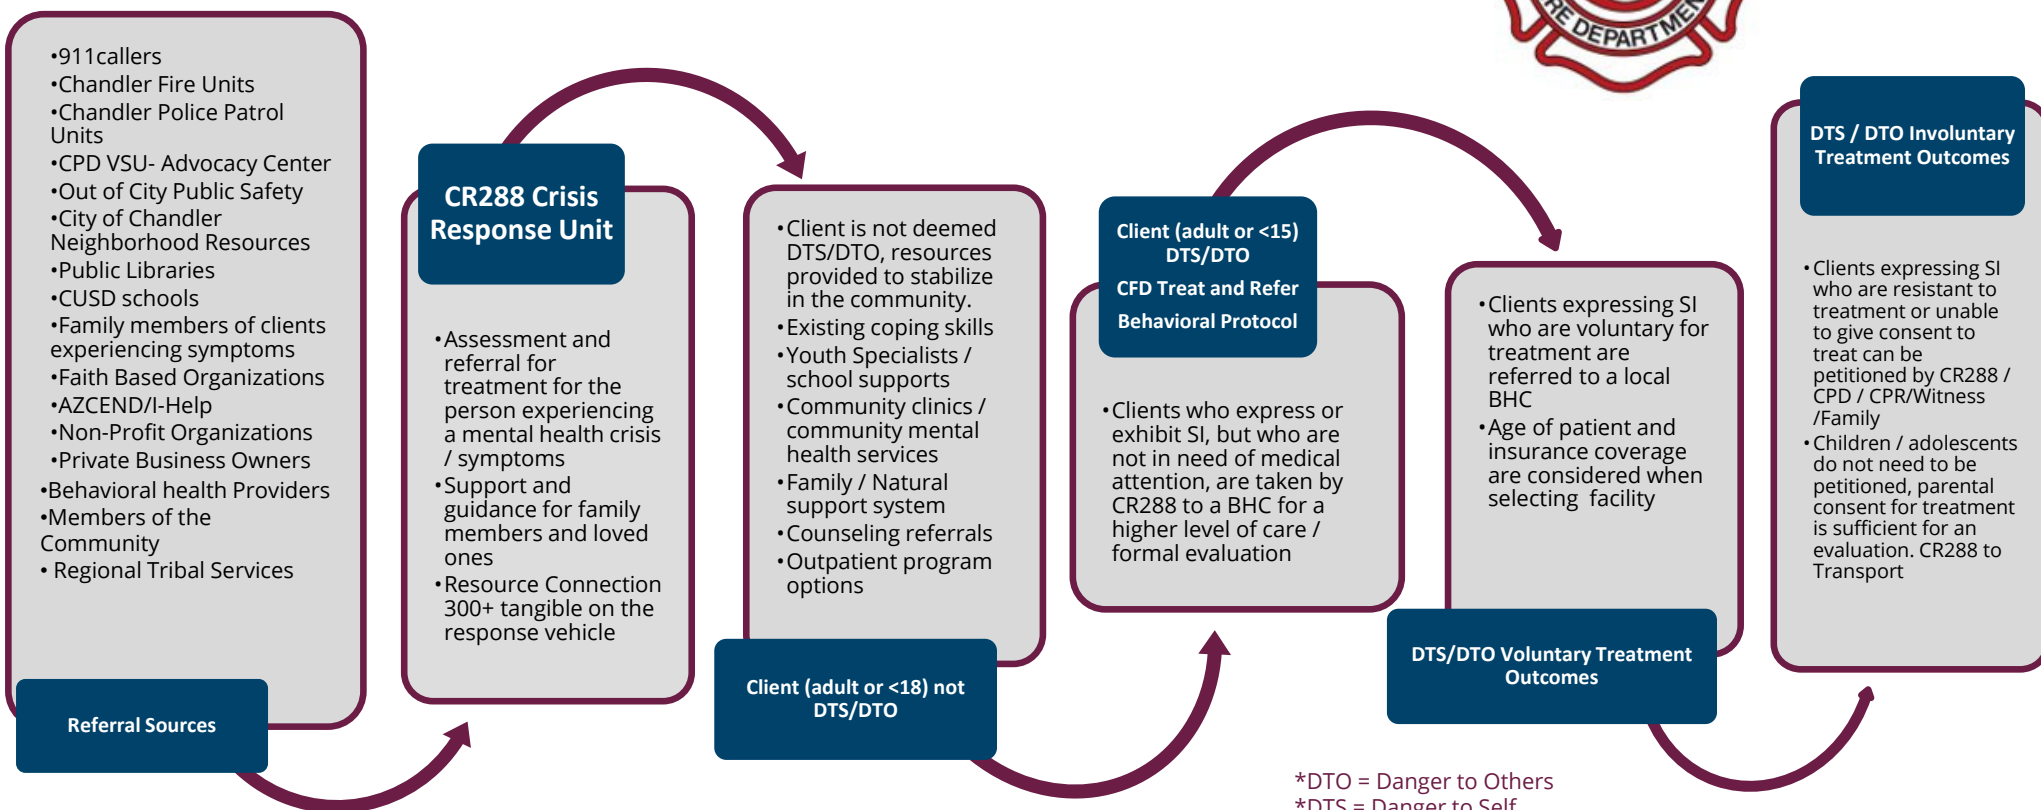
•911callers
•Chandler Fire Units
•Chandler Police Patrol Units
•CPD VSU- Advocacy Center
•Out of City Public Safety
•City of Chandler Neighborhood Resources
•Public Libraries
•CUSD schools
•Family members of clients experiencing symptoms
•Faith Based Organizations
•AZCEND/I-Help
•Non-Profit Organizations
•Private Business Owners
•Behavioral health Providers
•Members of the Community
• Regional Tribal Services

Referral Sources

CR288 Crisis Response Unit

•Assessment and referral for treatment for the person experiencing a mental health crisis / symptoms
•Support and guidance for family members and loved ones
•Resource Connection 300+ tangible on the response vehicle

•Client is not deemed DTS/DTO, resources provided to stabilize in the community.
•Existing coping skills
•Youth Specialists / school supports
•Community clinics / community mental health services
•Family / Natural support system
•Counseling referrals
•Outpatient program options

Client (adult or <18) not DTS/DTO

Client (adult or <15) DTS/DTO
CFD Treat and Refer
Behavioral Protocol

•Clients who express or exhibit SI, but who are not in need of medical attention, are taken by CR288 to a BHC for a higher level of care / formal evaluation

•Clients expressing SI who are voluntary for treatment are referred to a local BHC
•Age of patient and insurance coverage are considered when selecting facility

DTS/DTO Voluntary Treatment Outcomes

DTS / DTO Involuntary Treatment Outcomes

•Clients expressing SI who are resistant to treatment or unable to give consent to treat can be petitioned by CR288 / CPD / CPR/Witness /Family
•Children / adolescents do not need to be petitioned, parental consent for treatment is sufficient for an evaluation. CR288 to Transport

E DEPARTME

*DTO = Danger to Others
*DTS = Danger to Self